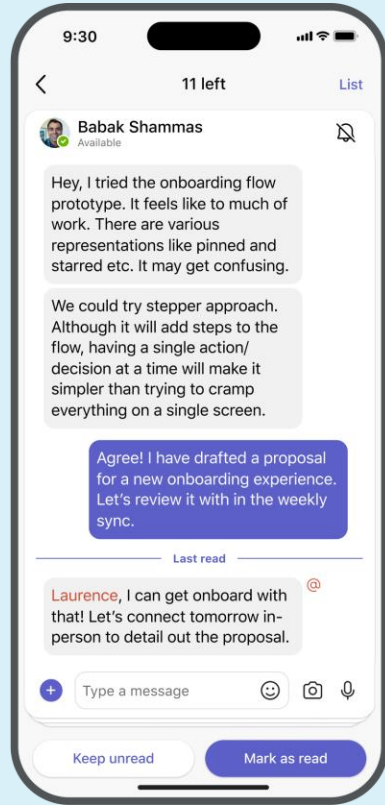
9:30

11 left

List

Babak Shammas
Available

Hey, I tried the onboarding flow prototype. It feels like to much of work. There are various representations like pinned and starred etc. It may get confusing.

We could try stepper approach. Although it will add steps to the flow, having a single action/ decision at a time will make it simpler than trying to cramp everything on a single screen.

Agree! I have drafted a proposal for a new onboarding experience. Let's review it with in the weekly sync.

Last read

@

Laurence, I can get onboard with that! Let's connect tomorrow in-person to detail out the proposal.

Type a message

Keep unread

Mark as read